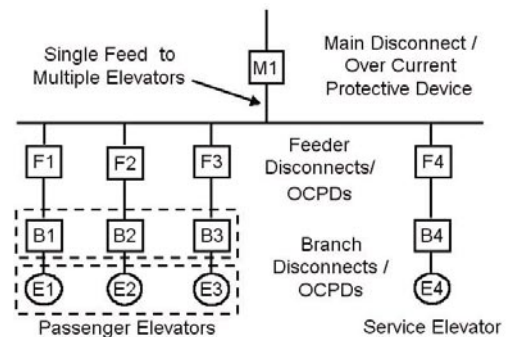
Single Feed to Multiple Elevators

M1

Main Disconnect / Over Current Protective Device

F1

F2

F3

Feeder Disconnects/ OCPDs

F4

B1

B2

B3

Branch Disconnects / OCPDs

B4

E1

E2

E3

E4

Passenger Elevators

Service Elevator